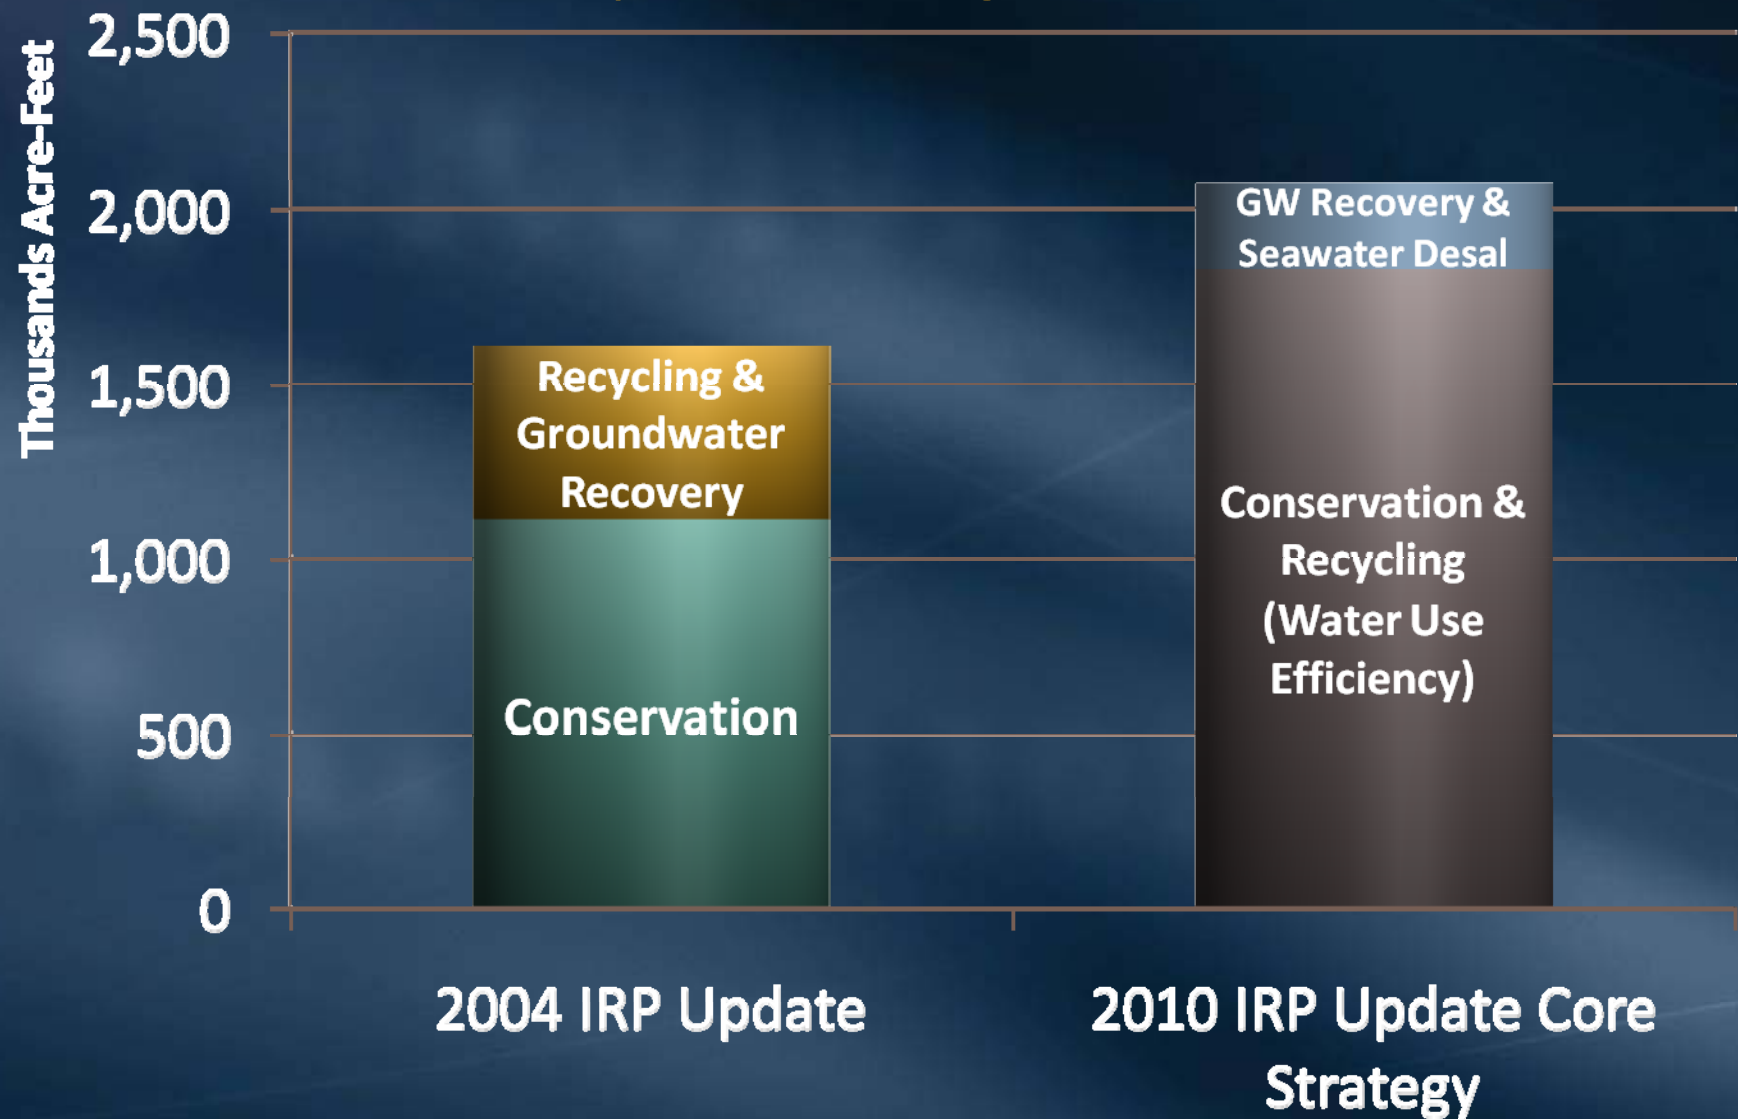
Thousands Acre-Feet

2,500
2,000
1,500
1,000
500
0

Recycling & Groundwater Recovery

Conservation

GW Recovery & Seawater Desal

Conservation & Recycling (Water Use Efficiency)

2004 IRP Update

2010 IRP Update Core Strategy